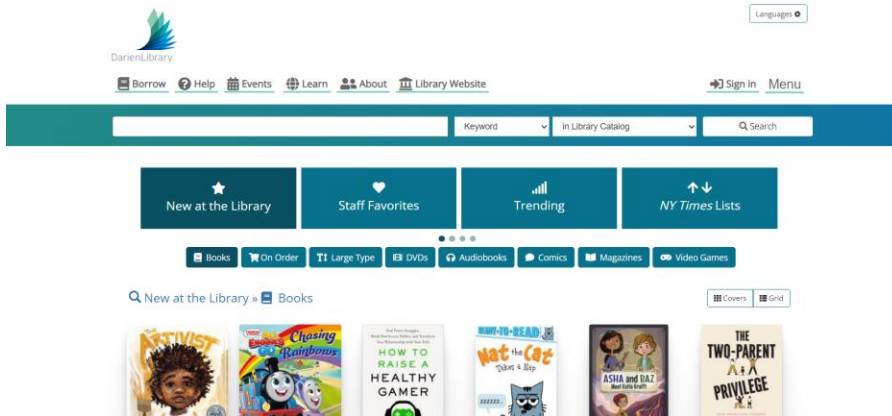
DarienLibrary

Languages

Borrow Help Events Learn About Library Website

Sign in Menu

Keyword

in Library Catalog

Search

New at the Library

Staff Favorites

Trending

NY Times Lists

Books On Order Large Type DVDs Audiobooks Comics Magazines Video Games

New at the Library » Books

Covers Grid

The Activist

Chasing Rainbows

How to Raise a Healthy Gamer

Ready-to-Read Nat the Cat Takes a Nap

Asha and Daz Meet Kate Graff

The Two-Parent Privilege